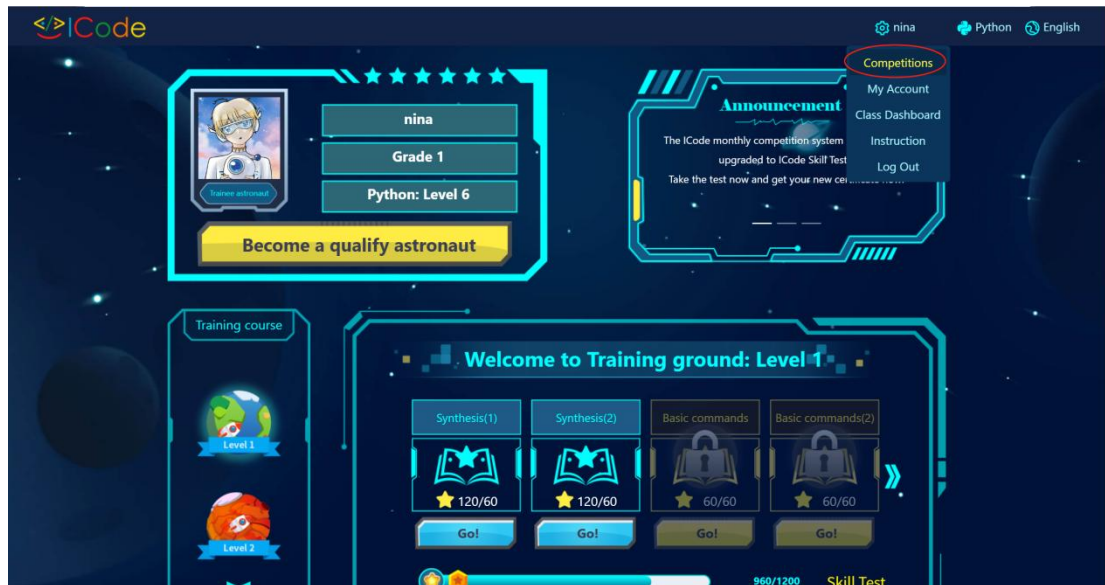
</> ICode

nina Python English

Competitions
My Account
Class Dashboard
Instruction
Log Out

Trainee astronaut

nina
Grade 1
Python: Level 6

Become a qualify astronaut

Announcement
The ICode monthly competition system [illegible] upgraded to ICode Skill Test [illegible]
Take the test now and get your new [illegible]

Training course

Level 1
Level 2

Welcome to Training ground: Level 1

Synthesis(1)
120/60
Go!

Synthesis(2)
120/60
Go!

Basic commands
60/60
Go!

Basic commands(2)
60/60
Go!

960/1200
Skill Test